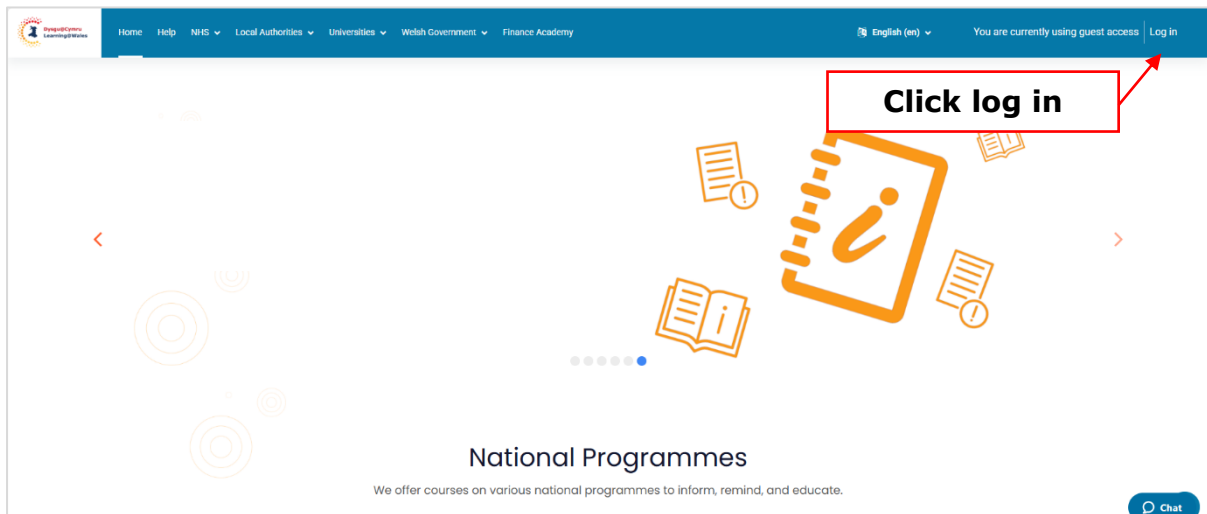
Dysgu@Cymru Learning@Wales

Home Help NHS Local Authorities Universities Welsh Government Finance Academy

English (en)

You are currently using guest access Log in

Click log in

National Programmes

We offer courses on various national programmes to inform, remind, and educate.

Chat